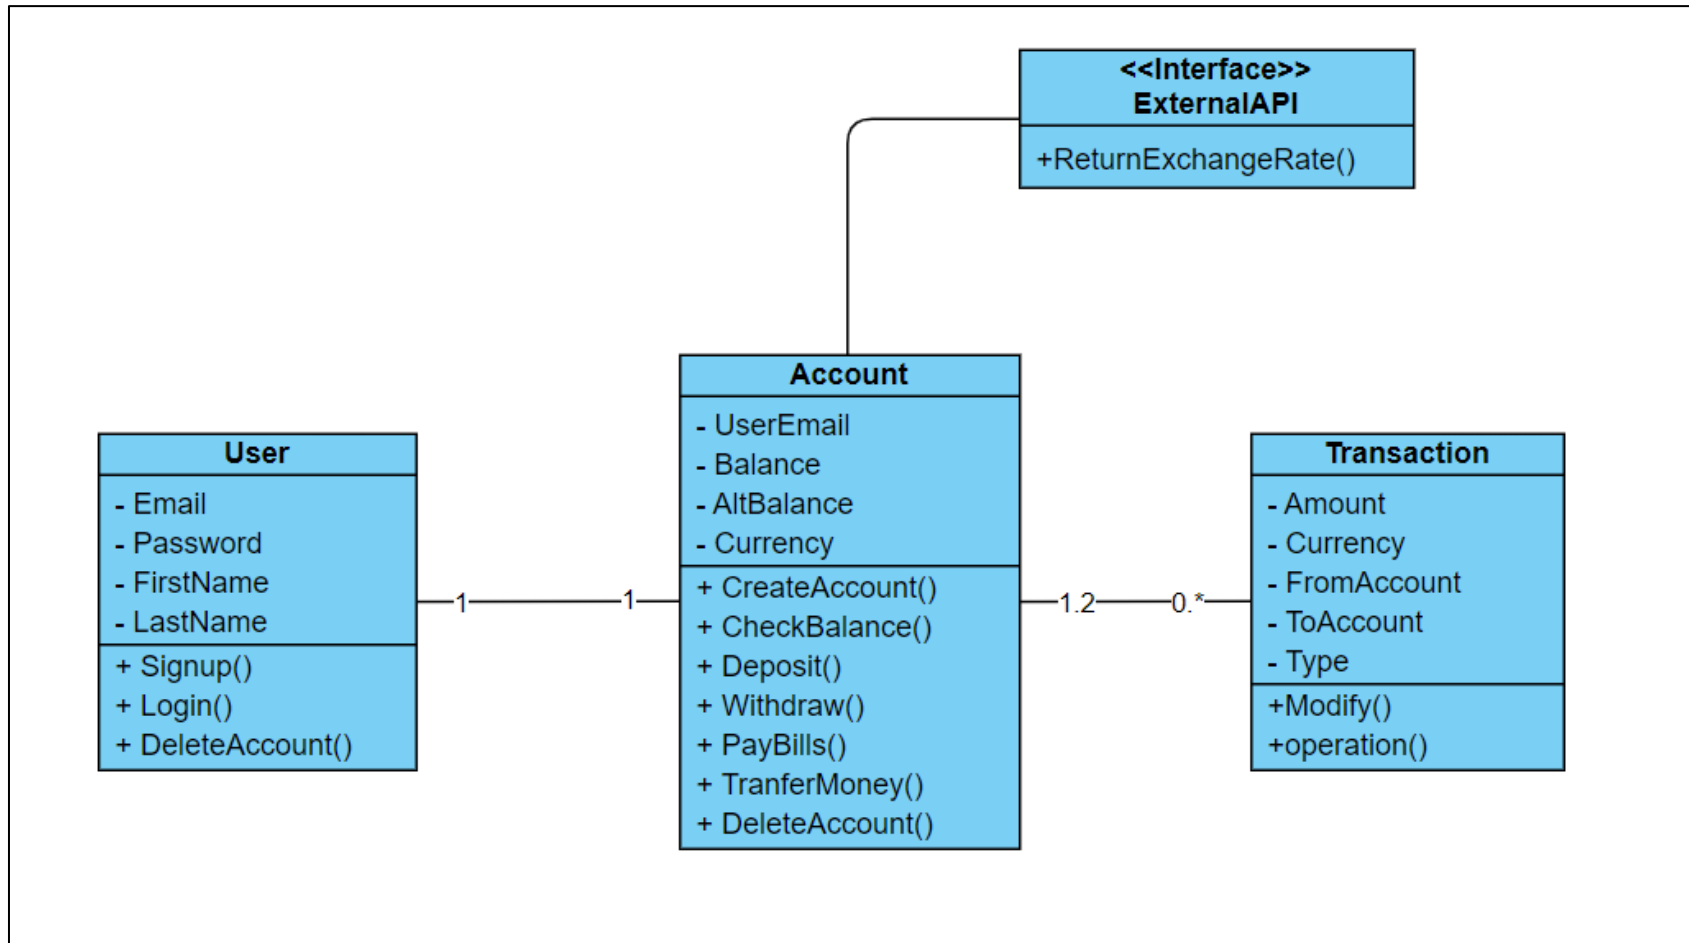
<<Interface>>
ExternalAPI

+ReturnExchangeRate()

Account

- UserEmail
- Balance
- AltBalance
- Currency

+ CreateAccount()
+ CheckBalance()
+ Deposit()
+ Withdraw()
+ PayBills()
+ TranferMoney()
+ DeleteAccount()

User

- Email
- Password
- FirstName
- LastName

+ Signup()
+ Login()
+ DeleteAccount()

1

1

1.2

0.*

Transaction

- Amount
- Currency
- FromAccount
- ToAccount
- Type

+Modify()
+operation()